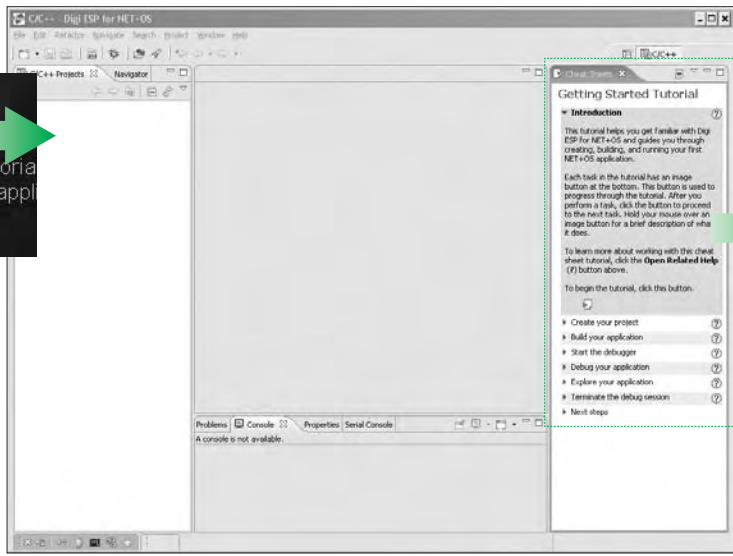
C/C++ - Digi ESP for NET+OS

File Edit Refactor Navigate Search Project Window Help

C/C++

C/C++ Projects

Navigator

toria
appl

Cheat Sheets

Getting Started Tutorial

Introduction

This tutorial helps you get familiar with Digi ESP for NET+OS and guides you through creating, building, and running your first NET+OS application.

Each task in the tutorial has an image button at the bottom. This button is used to progress through the tutorial. After you perform a task, click the button to proceed to the next task. Hold your mouse over an image button for a brief description of wha it does.

To learn more about working with this cheat sheet tutorial, click the **Open Related Help** (?) button above.

To begin the tutorial, click this button.

Create your project

Build your application

Start the debugger

Debug your application

Explore your application

Terminate the debug session

Next steps

Problems

Console

Properties

Serial Console

A console is not available.